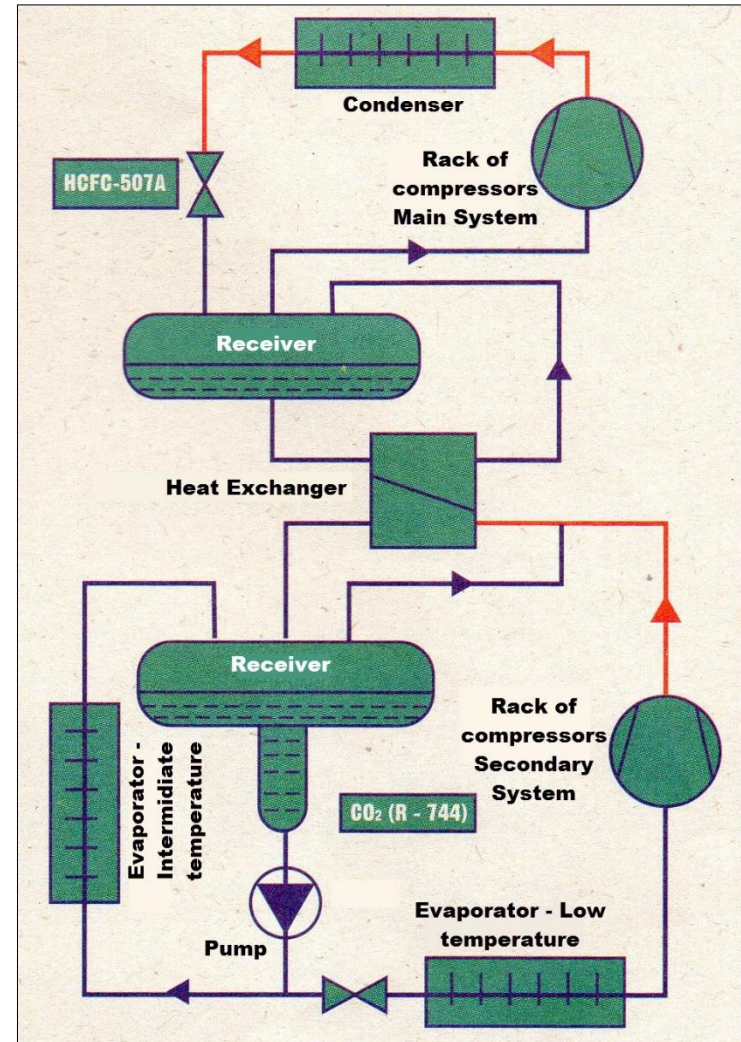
Condenser

HCFC-507A

Rack of compressors Main System

Receiver

Heat Exchanger

Receiver

Rack of compressors Secondary System

Evaporator - Intermidiate temperature

$CO_2$ (R - 744)

Pump

Evaporator - Low temperature